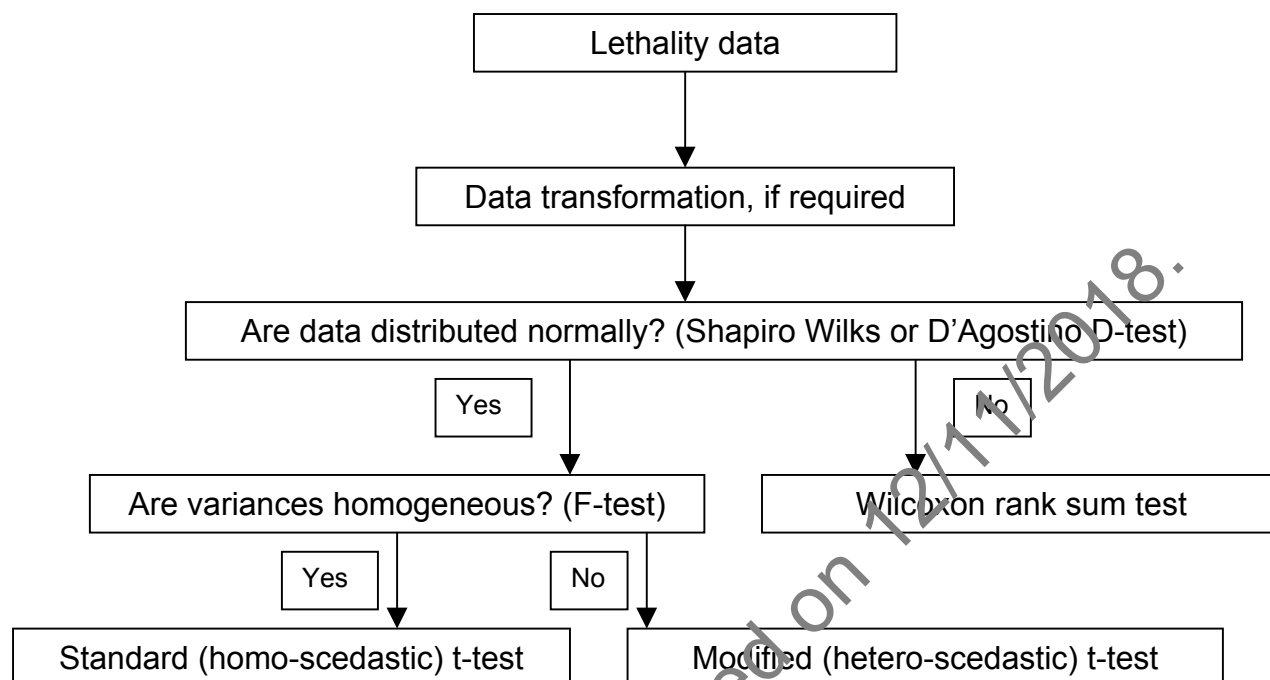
Lethality data

Data transformation, if required

Are data distributed normally? (Shapiro Wilks or D'Agostino D-test)

Yes

No

Are variances homogeneous? (F-test)

Wilcoxon rank sum test

Yes

No

Standard (homo-scedastic) t-test

Modified (hetero-scedastic) t-test

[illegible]ed on 12/11/2018.